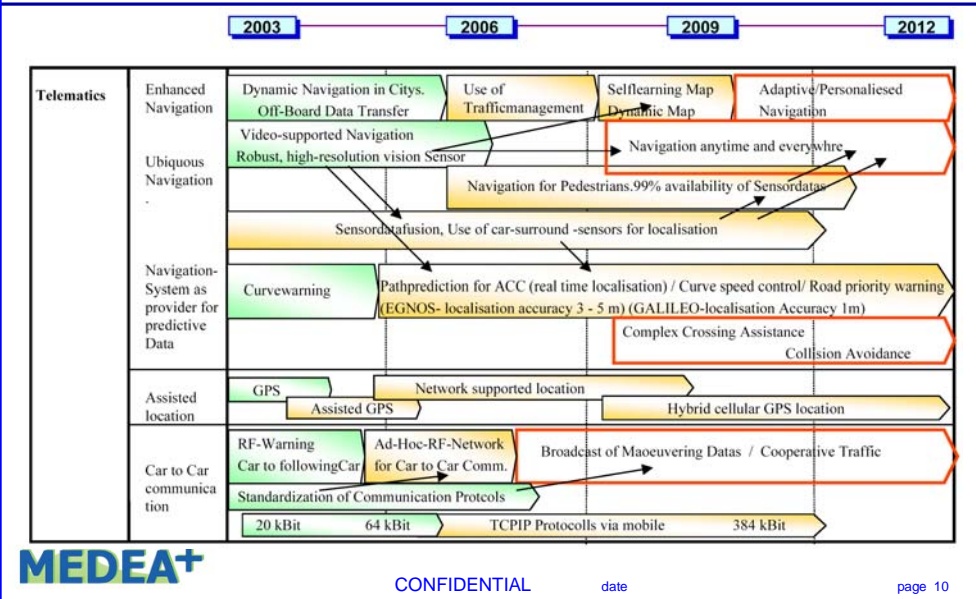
2003 2006 2009 2012

Telematics

Enhanced Navigation
Dynamic Navigation in Citys. Off-Board Data Transfer
Use of Trafficmanagement
Selflearning Map Dynamic Map
Adaptive/Personalised Navigation

Ubiquous Navigation
Video-supported Navigation Robust, high-resolution vision Sensor
Navigation anytime and everywhre
Navigation for Pedestrians.99% availability of Sensordatas
Sensordatafusion, Use of car-surround -sensors for localisation

Navigation-System as provider for predictive Data
Curvewarning
Pathprediction for ACC (real time localisation) / Curve speed control/ Road priority warning (EGNOS- localisation accuracy 3 - 5 m) (GALILEO-localisation Accuracy 1m)
Complex Crossing Assistance Collision Avoidance

Assisted location
GPS
Network supported location
Assisted GPS
Hybrid cellular GPS location

Car to Car communication
RF-Warning Car to followingCar
Ad-Hoc-RF-Network for Car to Car Comm.
Broadcast of Maoeuvering Datas / Cooperative Traffic
Standardization of Communication Protcols
20 kBit 64 kBit TCPIP Protocolls via mobile 384 kBit

MEDEA+
CONFIDENTIAL date page 10